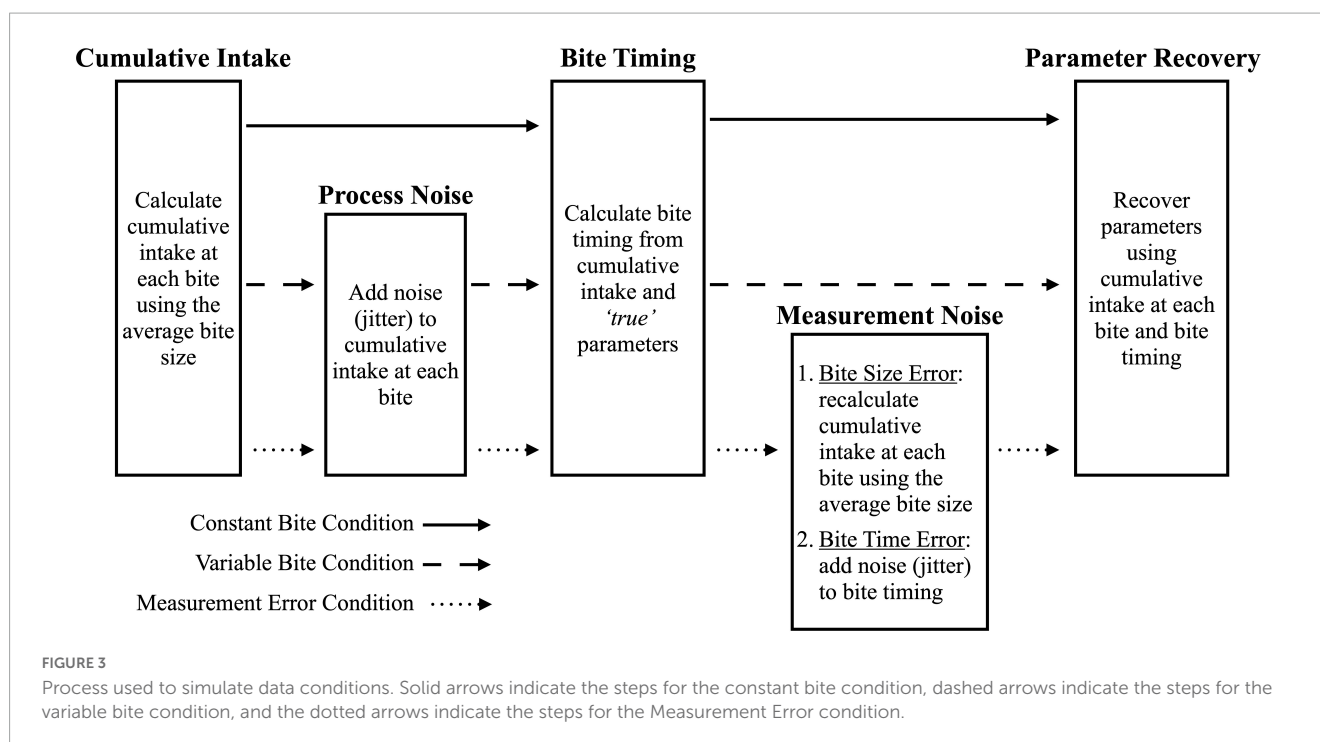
Cumulative Intake

Calculate cumulative intake at each bite using the average bite size

Process Noise

Add noise (jitter) to cumulative intake at each bite

Bite Timing

Calculate bite timing from cumulative intake and *'true'* parameters

Measurement Noise

1. Bite Size Error: recalculate cumulative intake at each bite using the average bite size
2. Bite Time Error: add noise (jitter) to bite timing

Parameter Recovery

Recover parameters using cumulative intake at each bite and bite timing

Constant Bite Condition

Variable Bite Condition

Measurement Error Condition

FIGURE 3
Process used to simulate data conditions. Solid arrows indicate the steps for the constant bite condition, dashed arrows indicate the steps for the variable bite condition, and the dotted arrows indicate the steps for the Measurement Error condition.